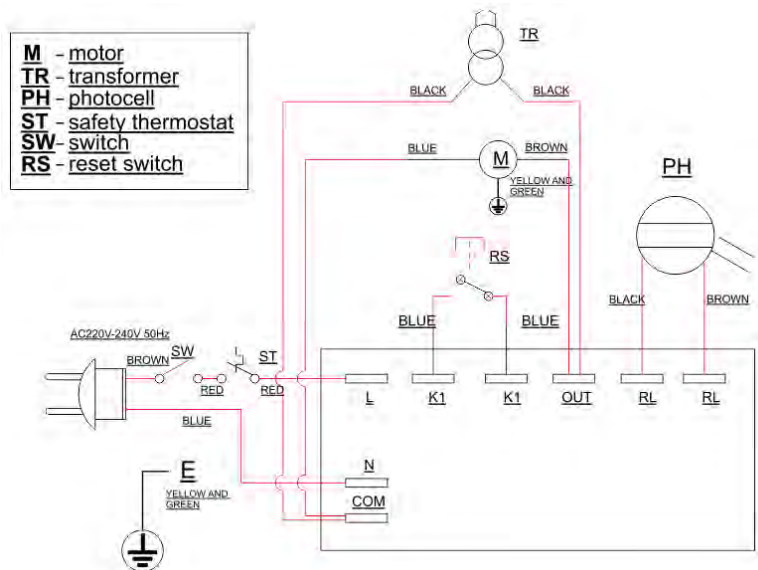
M - motor
TR - transformer
PH - photocell
ST - safety thermostat
SW- switch
RS - reset switch

TR
BLACK
BLACK
BLUE
M
BROWN
YELLOW AND GREEN
PH
RS
BLUE
BLUE
BLACK
BROWN
AC220V-240V 50Hz
BROWN
SW
ST
RED
RED
L
K1
K1
OUT
RL
RL
BLUE
E
YELLOW AND GREEN
N
COM